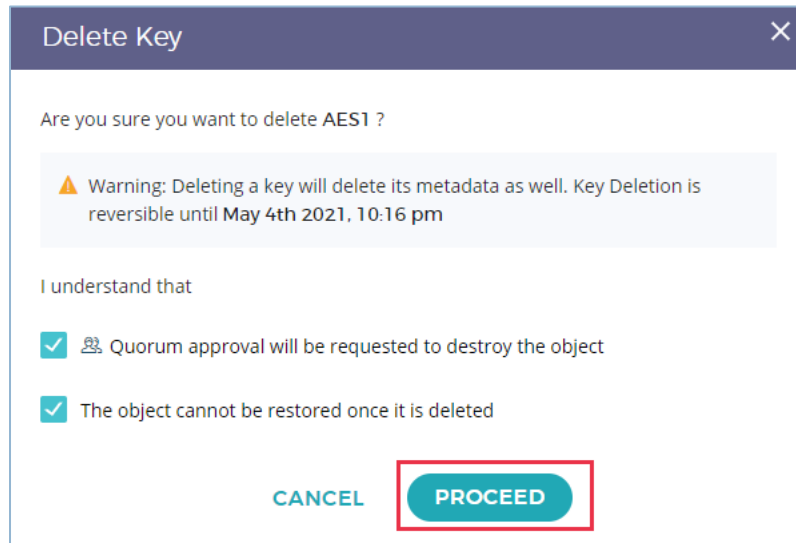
Delete Key

Are you sure you want to delete AES1 ?

Warning: Deleting a key will delete its metadata as well. Key Deletion is reversible until May 4th 2021, 10:16 pm

I understand that

Quorum approval will be requested to destroy the object

The object cannot be restored once it is deleted

CANCEL PROCEED